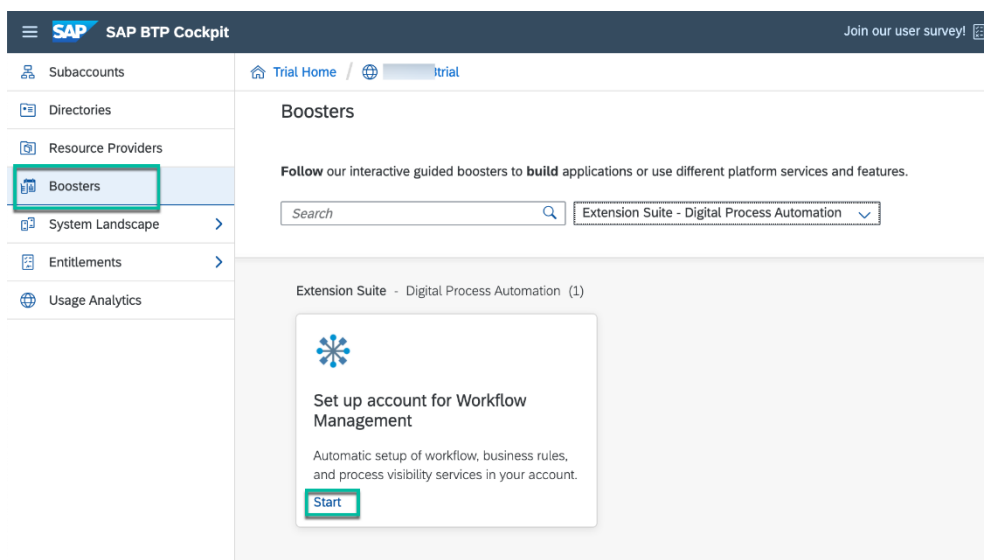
SAP SAP BTP Cockpit

Join our user survey!

Subaccounts

Directories

Resource Providers

Boosters

System Landscape

Entitlements

Usage Analytics

Trial Home / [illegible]trial

Boosters

**Follow** our interactive guided boosters to **build** applications or use different platform services and features.

Search

Extension Suite - Digital Process Automation

Extension Suite - Digital Process Automation (1)

Set up account for Workflow Management

Automatic setup of workflow, business rules, and process visibility services in your account.

Start